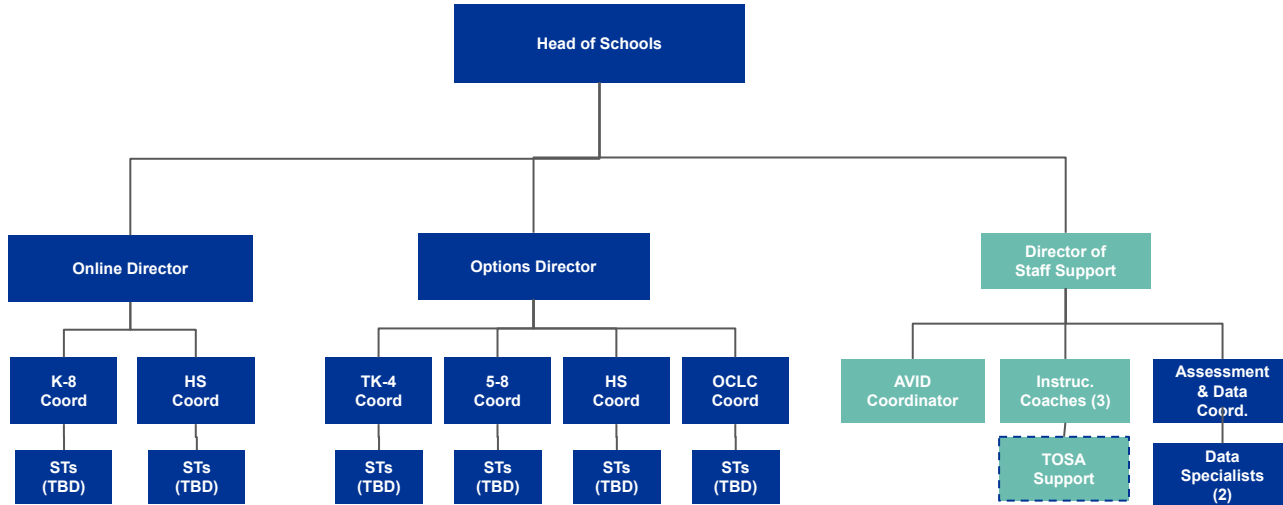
Head of Schools

Online Director

K-8 Coord

STs (TBD)

HS Coord

STs (TBD)

Options Director

TK-4 Coord

STs (TBD)

5-8 Coord

STs (TBD)

HS Coord

STs (TBD)

OCLC Coord

STs (TBD)

Director of Staff Support

AVID Coordinator

Instruc. Coaches (3)

TOSA Support

Assessment & Data Coord.

Data Specialists (2)